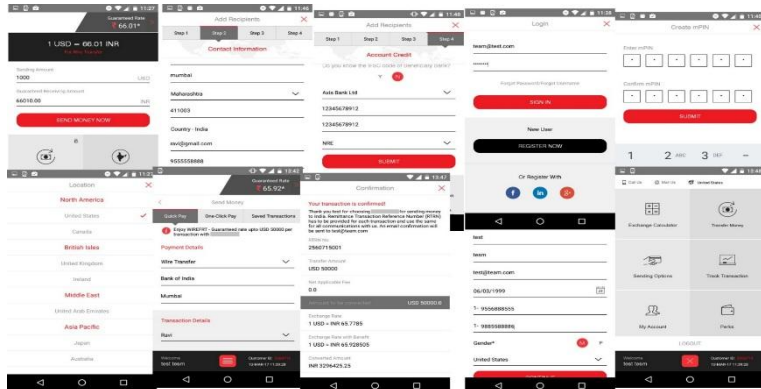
Guaranteed Rate
₹ 66.01*
1 USD = 66.01 INR
Sending Amount
1000
USD
Guaranteed Receiving Amount
66010.00
INR
SEND MONEY NOW

Add Recipients
Step 1
Step 2
Step 3
Step 4
Contact Information
mumbai
Maharashtra
411063
Country - India
xxx@gmail.com
9555558888

Add Recipients
Step 1
Step 2
Step 3
Step 4
Account Credit
Axis Bank Ltd
12345678912
12345678912
NRE
SUBMIT

Login
team@test.com
SIGN IN
New User
REGISTER NOW
Or Register With

Create mPIN
Enter mPIN
Confirm mPIN
SUBMIT
1
2 ABC
3 DEF

Location
North America
United States
Canada
British Isles
United Kingdom
Ireland
Middle East
United Arab Emirates
Asia Pacific
Japan
Australia

Send Money
Guaranteed Rate
₹ 65.92*
Quick Pay
One-Click Pay
Saved Transactions
Payment Details
Wire Transfer
Bank of India
Mumbai
Transaction Details
Ravi
Welcome
test team

Confirmation
Your transaction is confirmed!
USD 50000
0.0
USD 50000.0
Exchange Rate
1 USD = INR 65.7785
1 USD = INR 65.928505
INR 3296425.25

test
team
test@team.com
06/03/1999
9566888555
9885888886
Gender*
United States

Exchange Calculator
Transfer Money
Sending Options
Track Transaction
My Account
Perks
LOGOUT
Welcome
test team